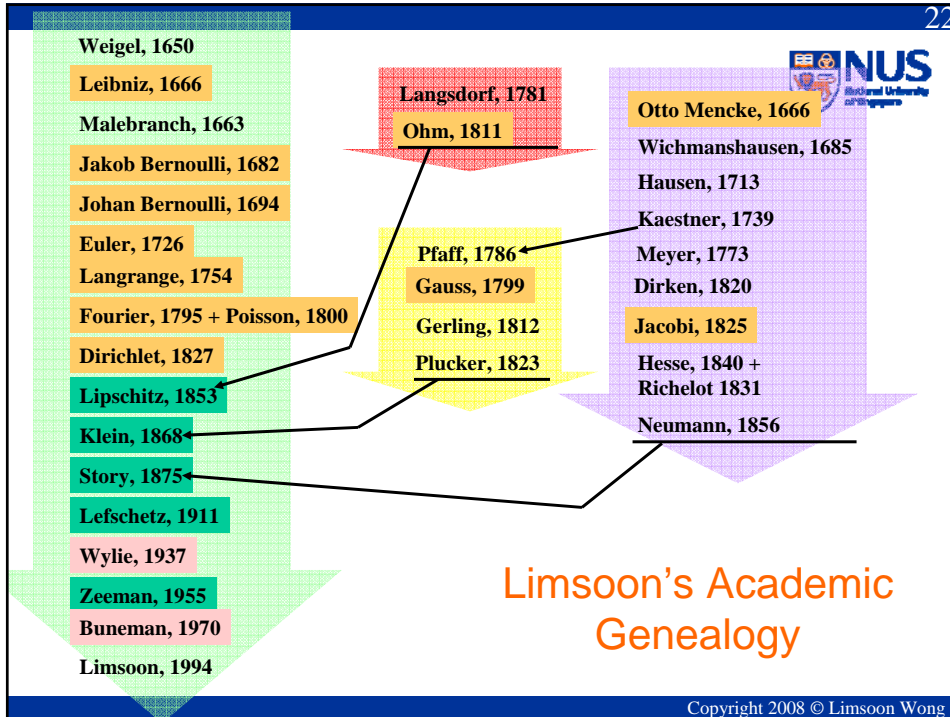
22

NUS
National University of Singapore

Weigel, 1650
Leibniz, 1666
Malebranch, 1663
Jakob Bernoulli, 1682
Johan Bernoulli, 1694
Euler, 1726
Langrange, 1754
Fourier, 1795 + Poisson, 1800
Dirichlet, 1827
Lipschitz, 1853
Klein, 1868
Story, 1875
Lefschetz, 1911
Wylie, 1937
Zeeman, 1955
Buneman, 1970
Limsoon, 1994

Langsdorf, 1781
Ohm, 1811

Pfaff, 1786
Gauss, 1799
Gerling, 1812
Plucker, 1823

Otto Mencke, 1666
Wichmanshausen, 1685
Hausen, 1713
Kaestner, 1739
Meyer, 1773
Dirken, 1820
Jacobi, 1825
Hesse, 1840 + Richelot 1831
Neumann, 1856

Limsoon's Academic Genealogy

Copyright 2008 © Limsoon Wong